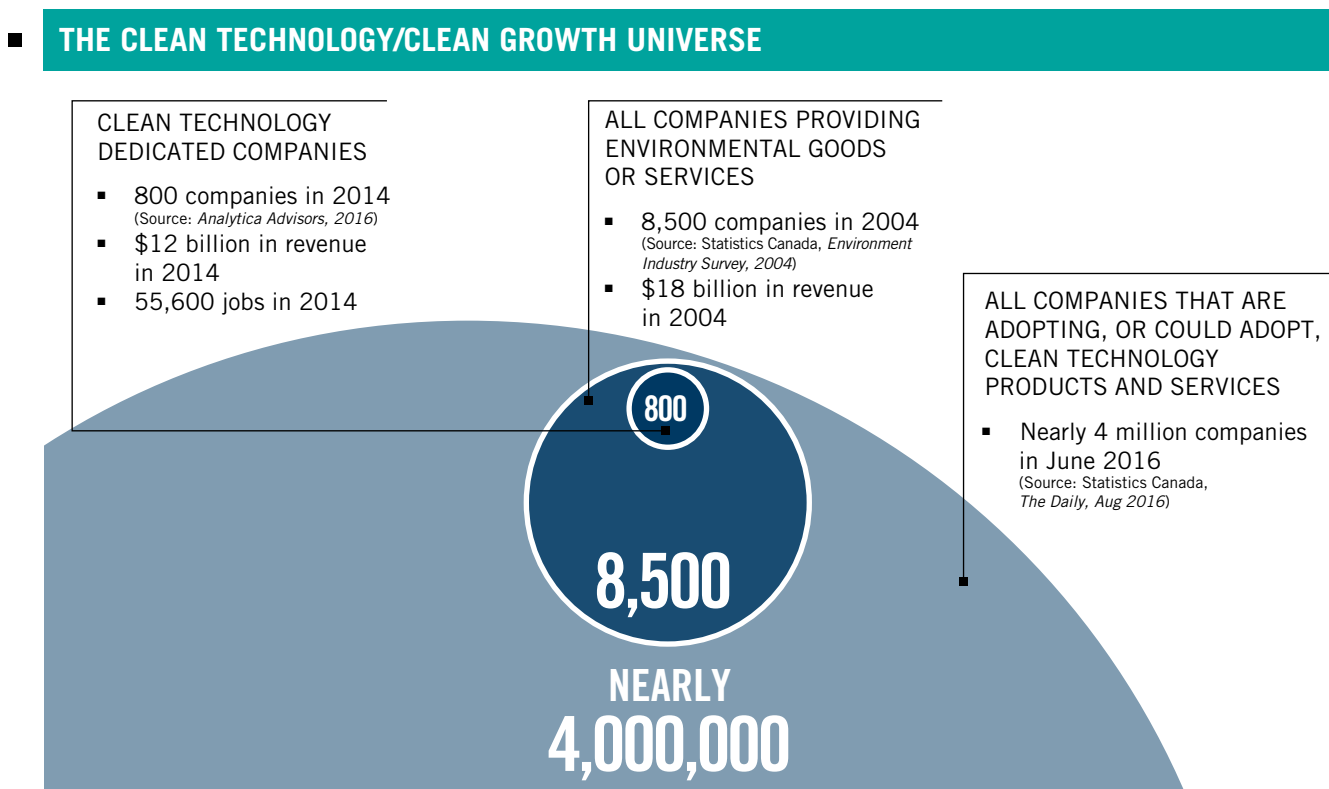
THE CLEAN TECHNOLOGY/CLEAN GROWTH UNIVERSE

CLEAN TECHNOLOGY DEDICATED COMPANIES

- 800 companies in 2014 (Source: *Analytica Advisors, 2016*)
- $12 billion in revenue in 2014
- 55,600 jobs in 2014

ALL COMPANIES PROVIDING ENVIRONMENTAL GOODS OR SERVICES

- 8,500 companies in 2004 (Source: Statistics Canada, *Environment Industry Survey, 2004*)
- $18 billion in revenue in 2004

ALL COMPANIES THAT ARE ADOPTING, OR COULD ADOPT, CLEAN TECHNOLOGY PRODUCTS AND SERVICES

- Nearly 4 million companies in June 2016 (Source: Statistics Canada, *The Daily, Aug 2016*)

800

8,500

NEARLY 4,000,000